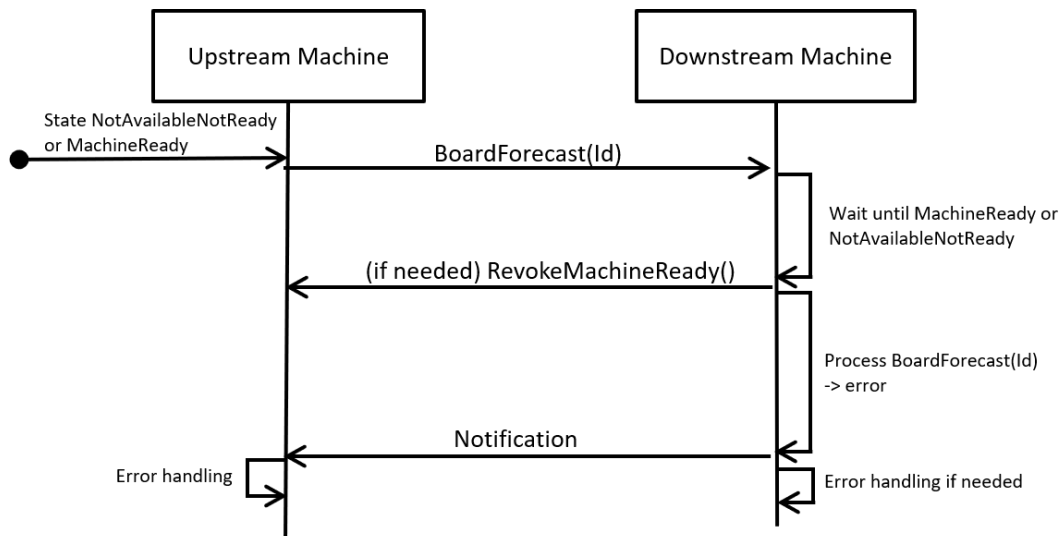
Upstream Machine

Downstream Machine

State NotAvailableNotReady or MachineReady

BoardForecast(Id)

Wait until MachineReady or NotAvailableNotReady

(if needed) RevokeMachineReady()

Process BoardForecast(Id) -> error

Notification

Error handling

Error handling if needed